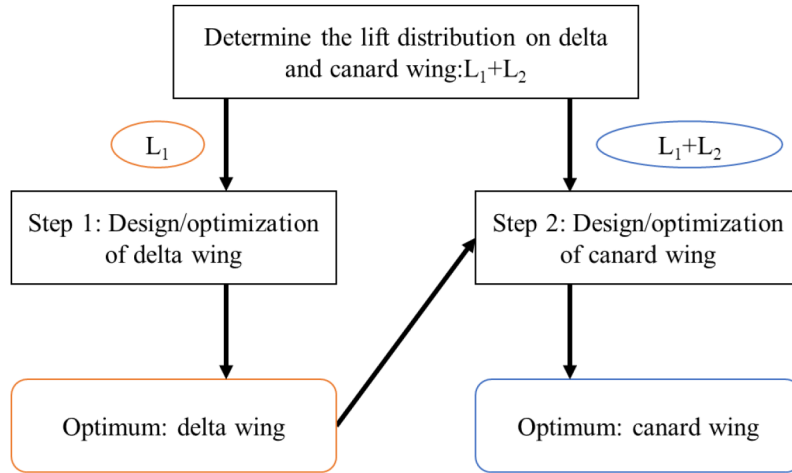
Determine the lift distribution on delta and canard wing:$L_1+L_2$

$L_1$

$L_1+L_2$

Step 1: Design/optimization of delta wing

Step 2: Design/optimization of canard wing

Optimum: delta wing

Optimum: canard wing